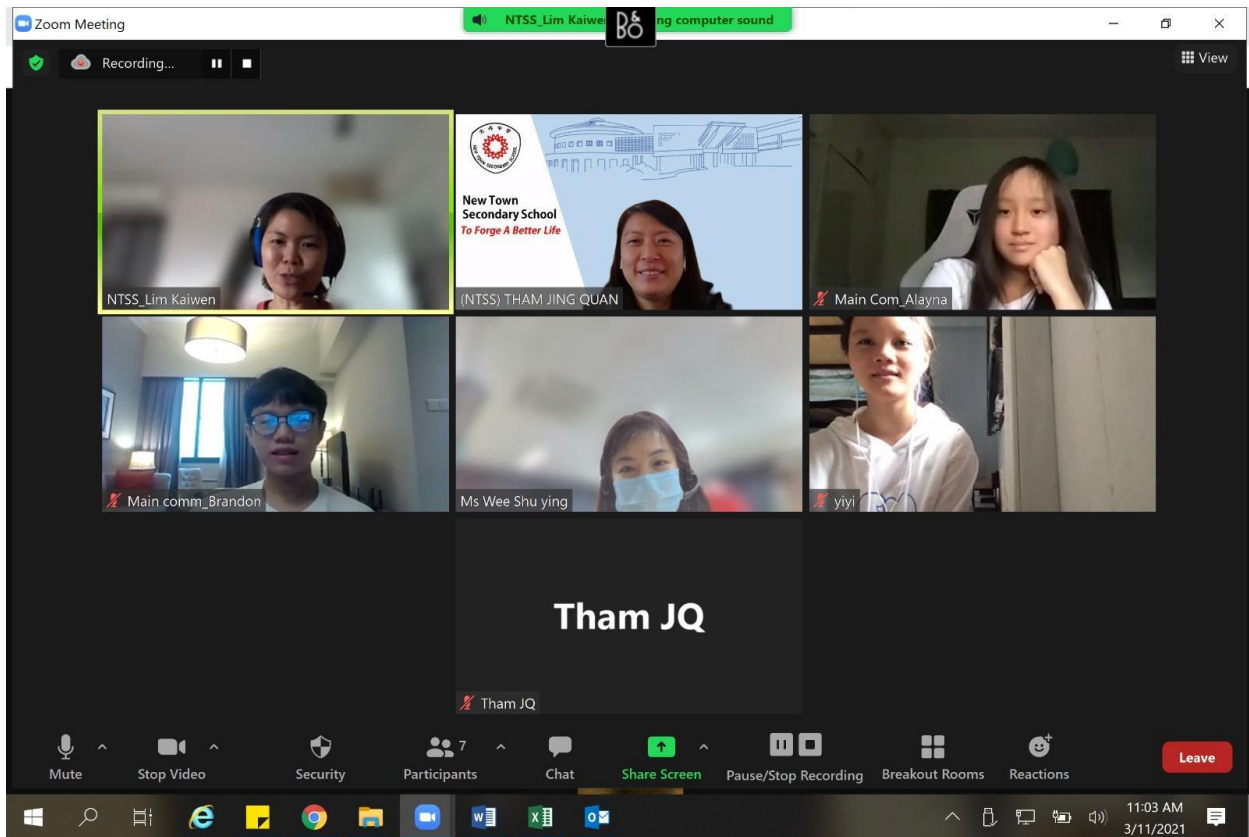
Zoom Meeting

NTSS_Lim Kaiwen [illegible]ng computer sound

B&O

Recording...

View

NTSS_Lim Kaiwen

New Town Secondary School
To Forge A Better Life

(NTSS) THAM JING QUAN

Main Com_Alayna

Main comm_Brandon

Ms Wee Shu ying

yiyi

Tham JQ

Tham JQ

Mute

Stop Video

Security

7
Participants

Chat

Share Screen

Pause/Stop Recording

Breakout Rooms

Reactions

Leave

11:03 AM
3/11/2021